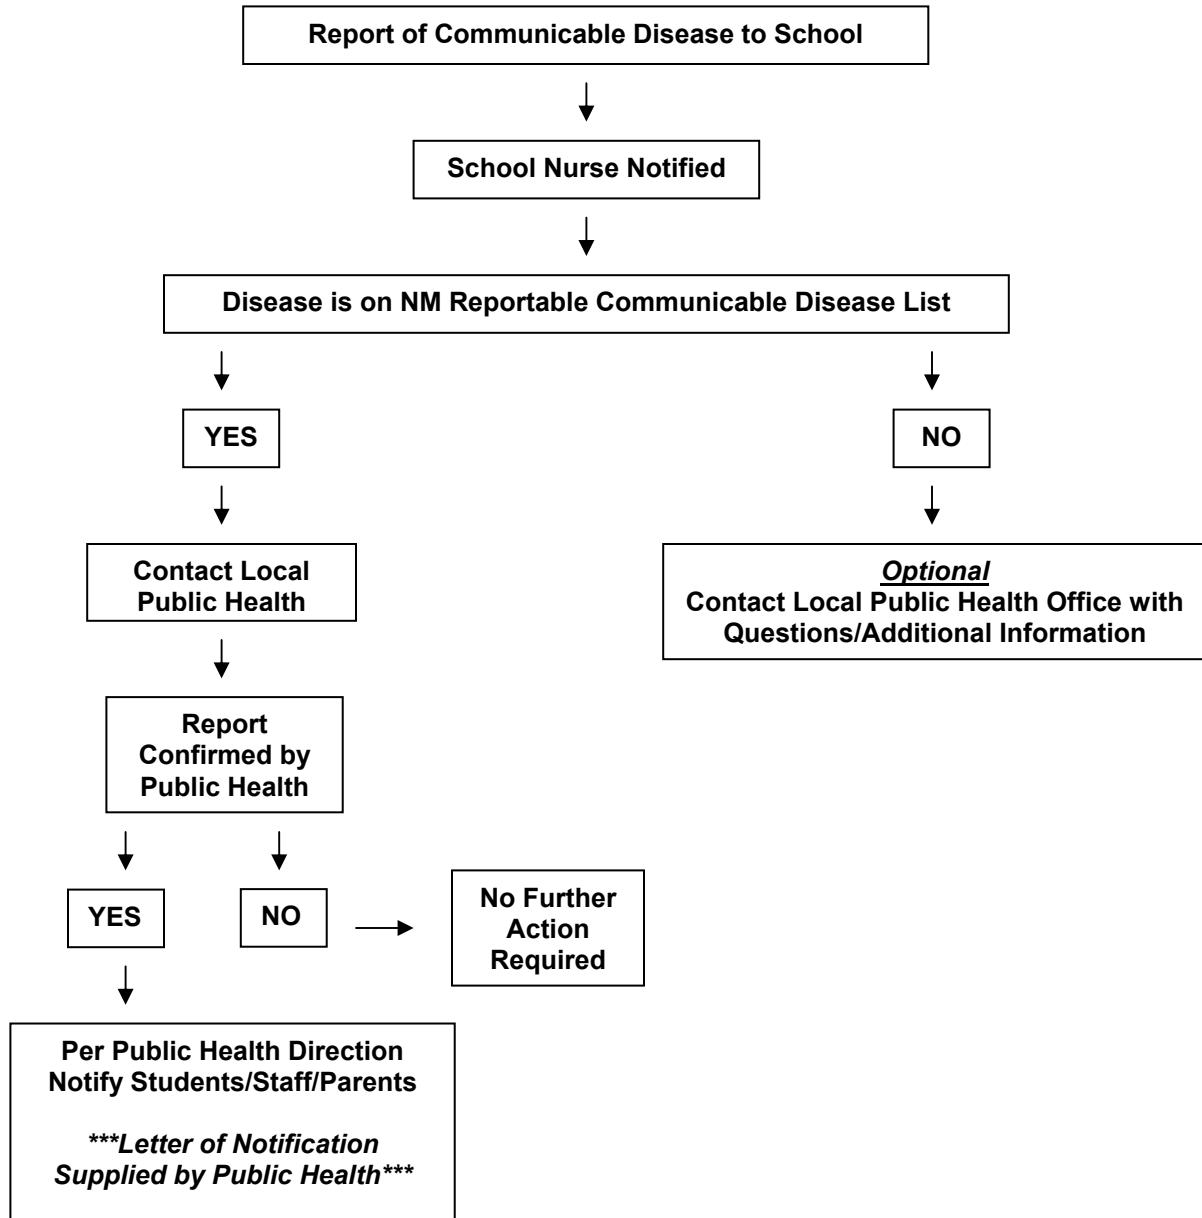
Report of Communicable Disease to School

School Nurse Notified

Disease is on NM Reportable Communicable Disease List

YES

NO

Contact Local Public Health

*Optional*
Contact Local Public Health Office with Questions/Additional Information

Report Confirmed by Public Health

YES

NO

No Further Action Required

Per Public Health Direction Notify Students/Staff/Parents

*\*\*\*Letter of Notification Supplied by Public Health\*\*\**